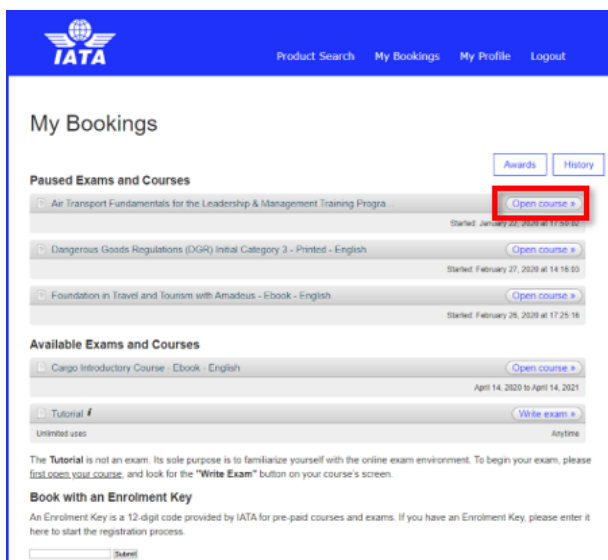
IATA

Product Search My Bookings My Profile Logout

My Bookings

Awards History

Paused Exams and Courses

Air Transport Fundamentals for the Leadership & Management Training Progra...

Open course »

Started: January 22, 2020 at 17:50:02

Dangerous Goods Regulations (DGR) Initial Category 3 - Printed - English

Open course »

Started: February 27, 2020 at 14:16:03

Foundation in Travel and Tourism with Amadeus - Ebook - English

Open course »

Started: February 26, 2020 at 17:25:16

Available Exams and Courses

Cargo Introductory Course - Ebook - English

Open course »

April 14, 2020 to April 14, 2021

Tutorial

Write exam »

Unlimited uses

Anytime

The **Tutorial** is not an exam. Its sole purpose is to familiarize yourself with the online exam environment. To begin your exam, please first open your course, and look for the **"Write Exam"** button on your course's screen.

Book with an Enrolment Key

An Enrolment Key is a 12-digit code provided by IATA for pre-paid courses and exams. If you have an Enrolment Key, please enter it here to start the registration process.

Submit